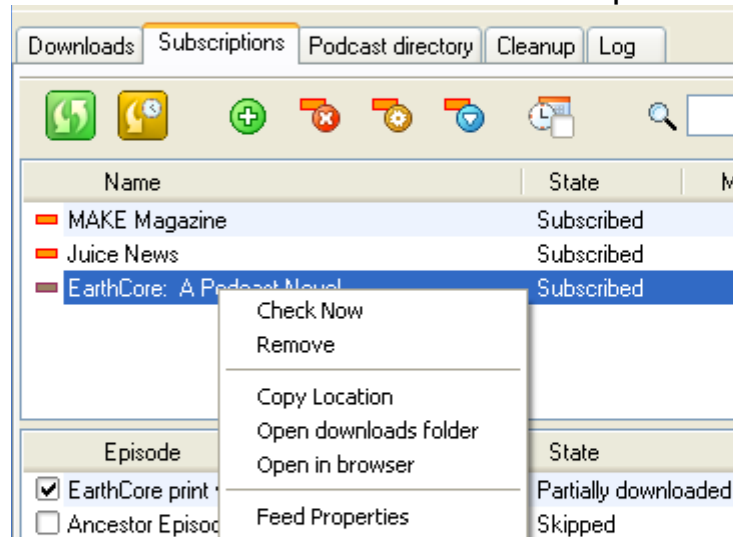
Downloads | Subscriptions | Podcast directory | Cleanup | Log

| Name | State | M |
|---|---|---|
| MAKE Magazine | Subscribed | |
| Juice News | Subscribed | |
| EarthCore: A P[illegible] | Subscribed | |

Check Now
Remove

Copy Location
Open downloads folder
Open in browser

Feed Properties

| Episode | State |
|---|---|
| EarthCore print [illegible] | Partially downloaded |
| Ancestor Episo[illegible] | Skipped |